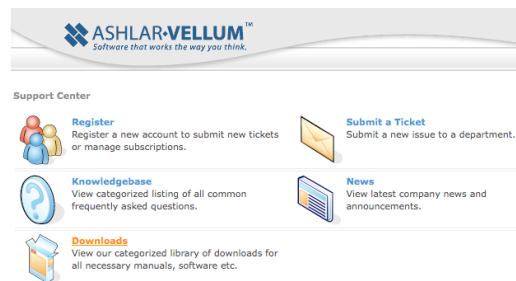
ASHLAR·VELLUM™
Software that works the way you think.

Support Center

Register
Register a new account to submit new tickets or manage subscriptions.

Submit a Ticket
Submit a new issue to a department.

Knowledgebase
View categorized listing of all common frequently asked questions.

News
View latest company news and announcements.

Downloads
View our categorized library of downloads for all necessary manuals, software etc.